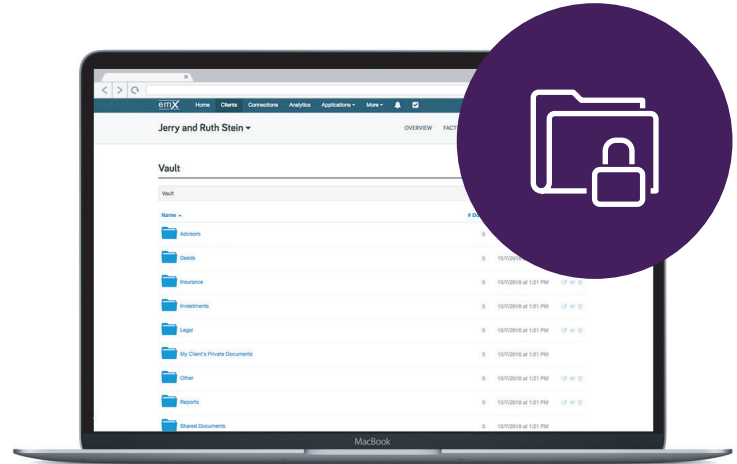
emX Home Clients Connections Analytics Applications More

Jerry and Ruth Stein

OVERVIEW FACT

Vault

Vault

Name # D

Advisors 0

Deeds 0

Insurance 0 10/7/2016 at 1:21 PM

Investments 0 10/7/2016 at 1:21 PM

Legal 0 10/7/2016 at 1:21 PM

My Client's Private Documents 0 10/7/2016 at 1:21 PM

Other 0 10/7/2016 at 1:21 PM

Reports 0 10/7/2016 at 1:21 PM

Shared Documents 0 10/7/2016 at 1:21 PM

MacBook